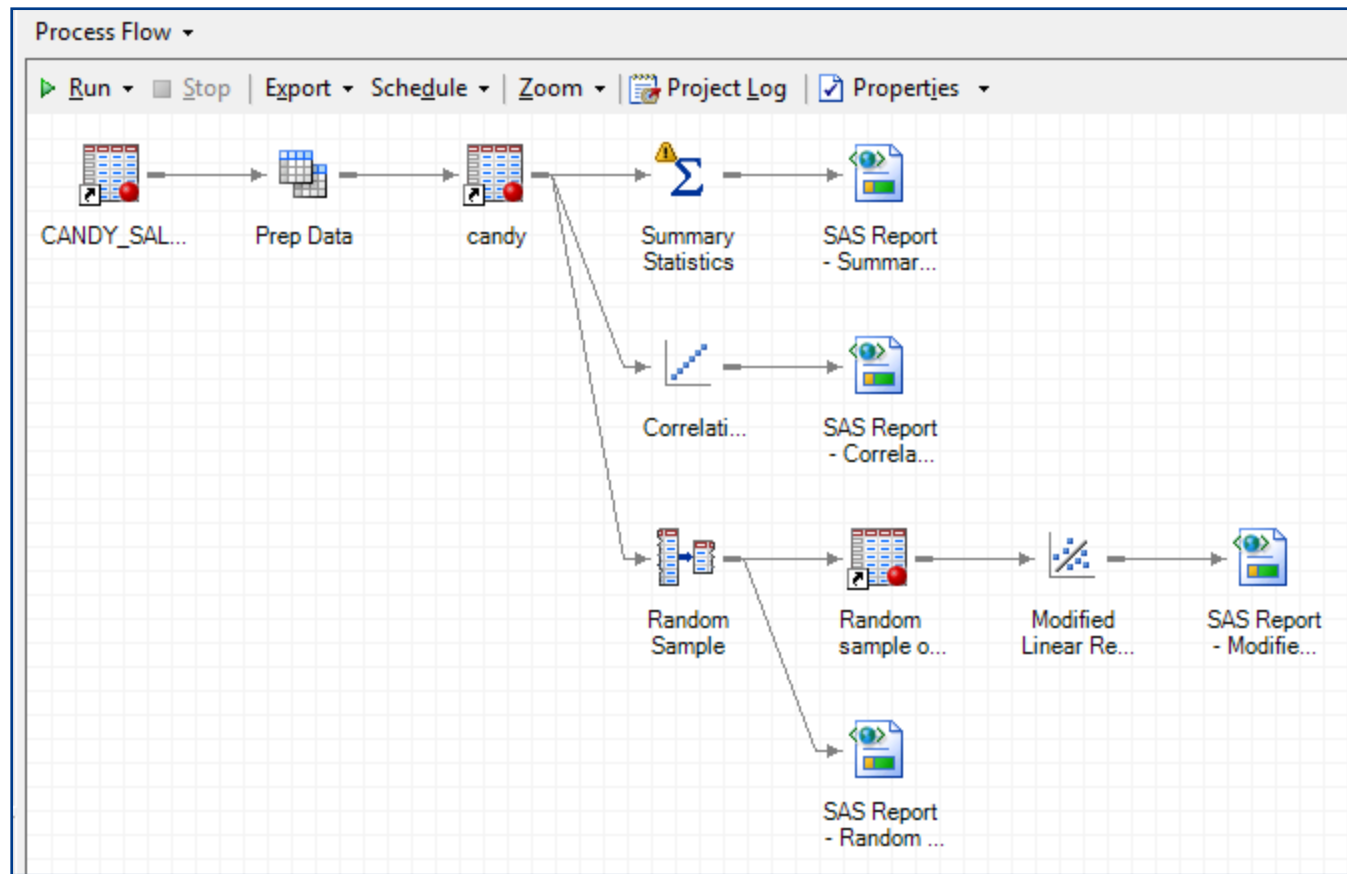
Process Flow ▾

Run ▾ Stop | Export ▾ Schedule ▾ | Zoom ▾ | Project Log | Properties ▾

CANDY_SAL...

Prep Data

candy

Summary Statistics

SAS Report - Summar...

Correlati...

SAS Report - Correla...

Random Sample

Random sample o...

Modified Linear Re...

SAS Report - Modifie...

SAS Report - Random ...